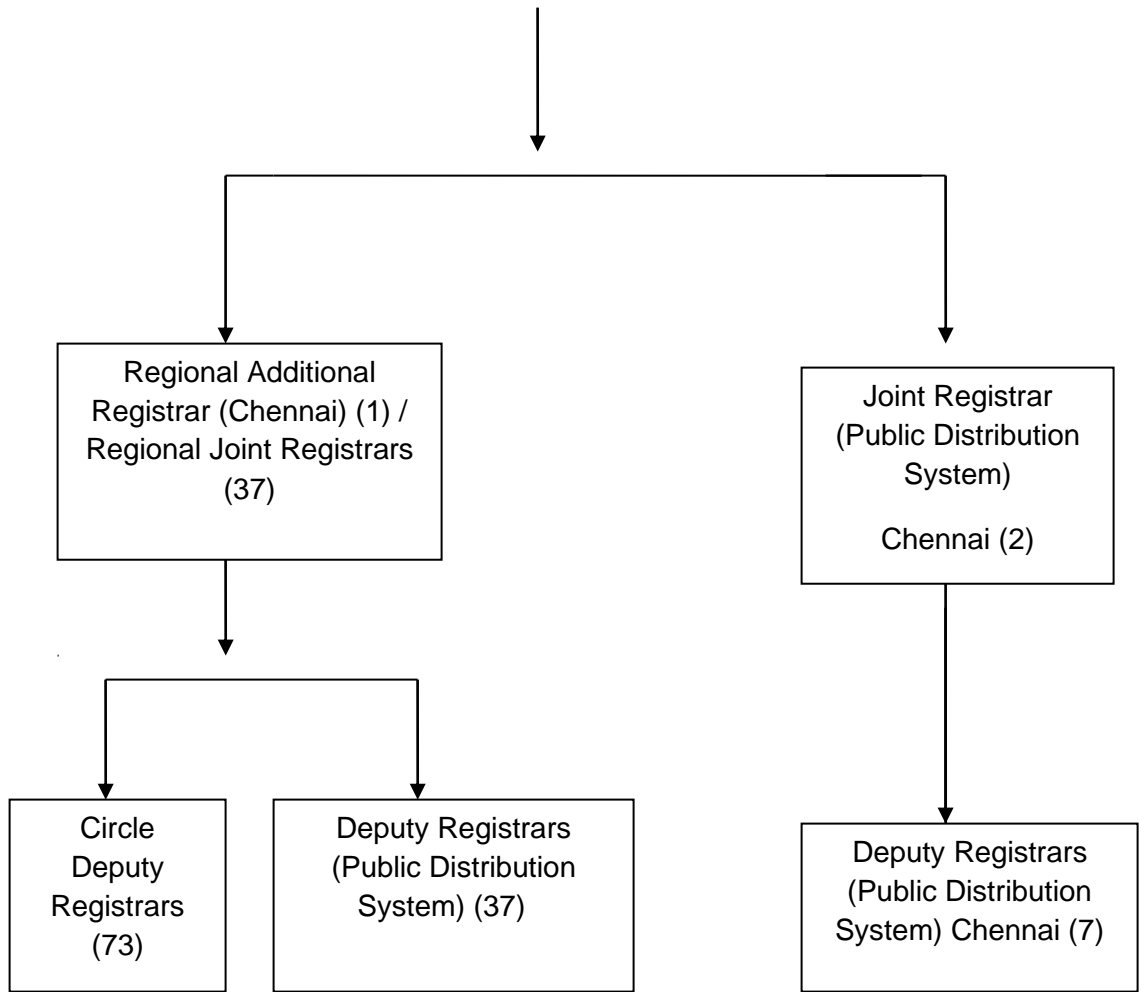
Regional Additional Registrar (Chennai) (1) / Regional Joint Registrars (37)

Joint Registrar (Public Distribution System)

Chennai (2)

Circle Deputy Registrars (73)

Deputy Registrars (Public Distribution System) (37)

Deputy Registrars (Public Distribution System) Chennai (7)